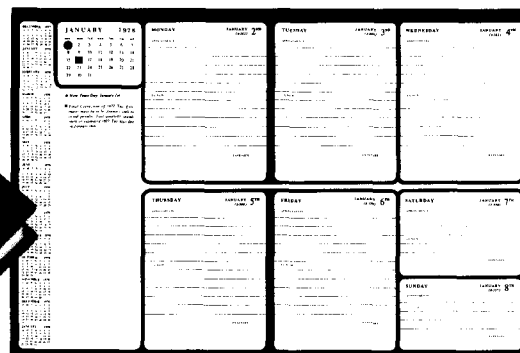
JANUARY 1978

MONDAY
JANUARY 2nd

TUESDAY
JANUARY 3rd

WEDNESDAY
JANUARY 4th

THURSDAY
JANUARY 5th

FRIDAY
JANUARY 6th

SATURDAY
JANUARY 7th

SUNDAY
JANUARY 8th

1 2 3 4 5 6 7
8 9 10 11 12 13 14
15 16 17 18 19 20 21
22 23 24 25 26 27 28
29 30 31

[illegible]